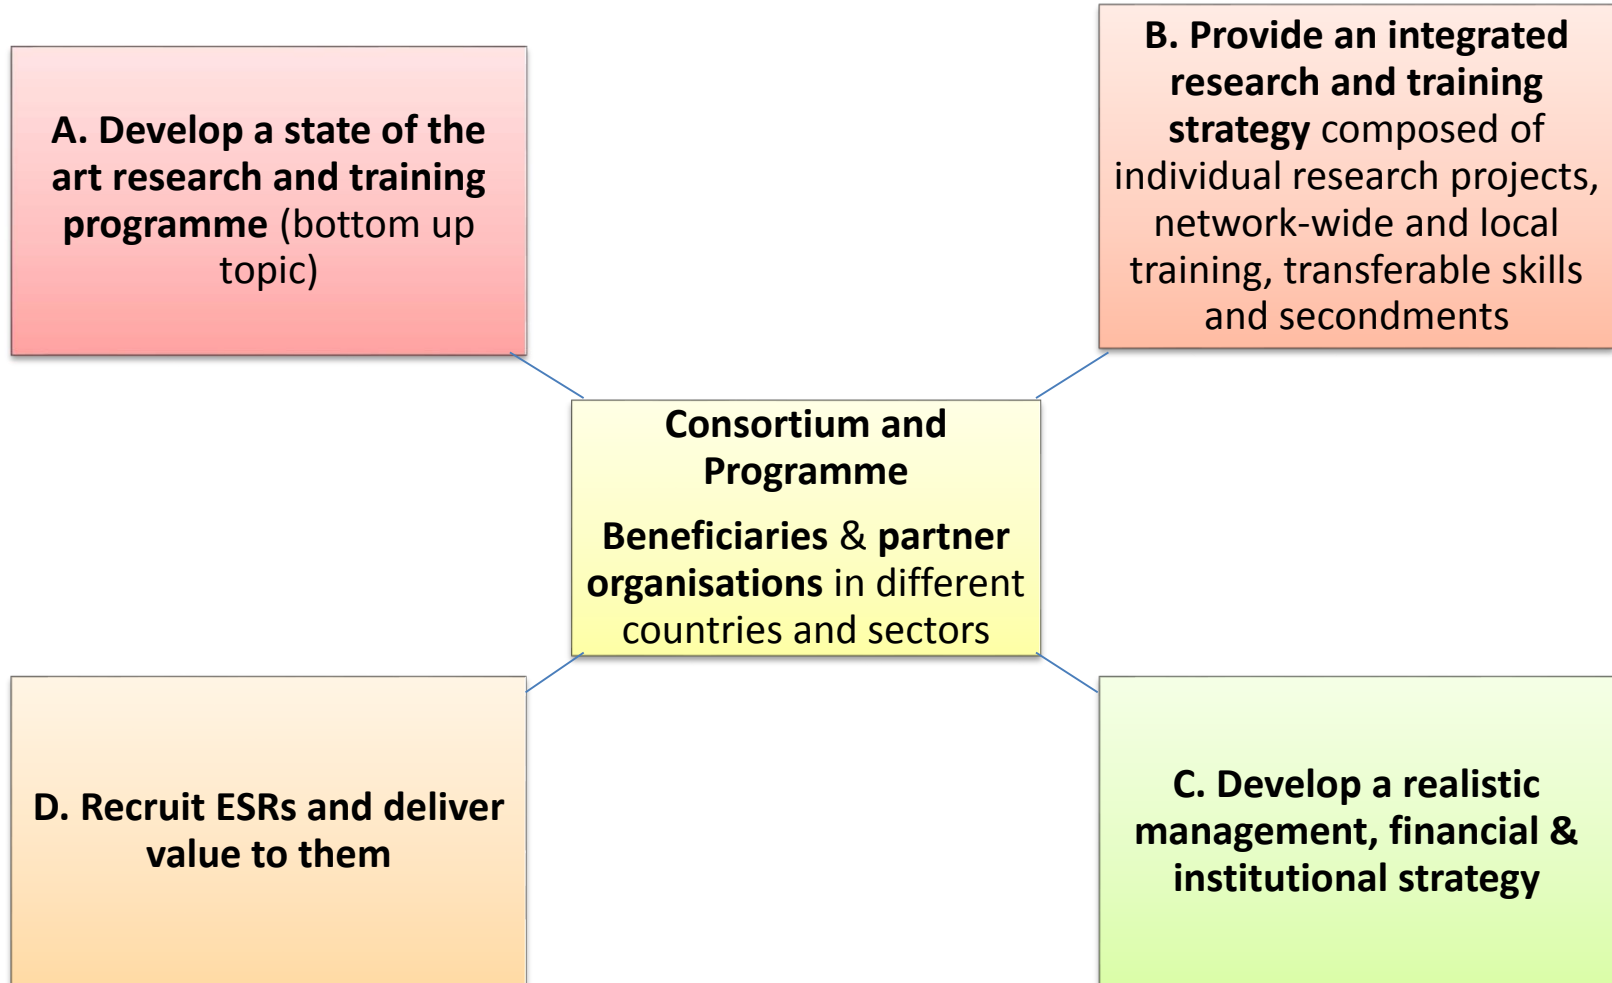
A. Develop a state of the art research and training programme (bottom up topic)

B. Provide an integrated research and training strategy composed of individual research projects, network-wide and local training, transferable skills and secondments

Consortium and Programme

Beneficiaries & partner organisations in different countries and sectors

D. Recruit ESRs and deliver value to them

C. Develop a realistic management, financial & institutional strategy